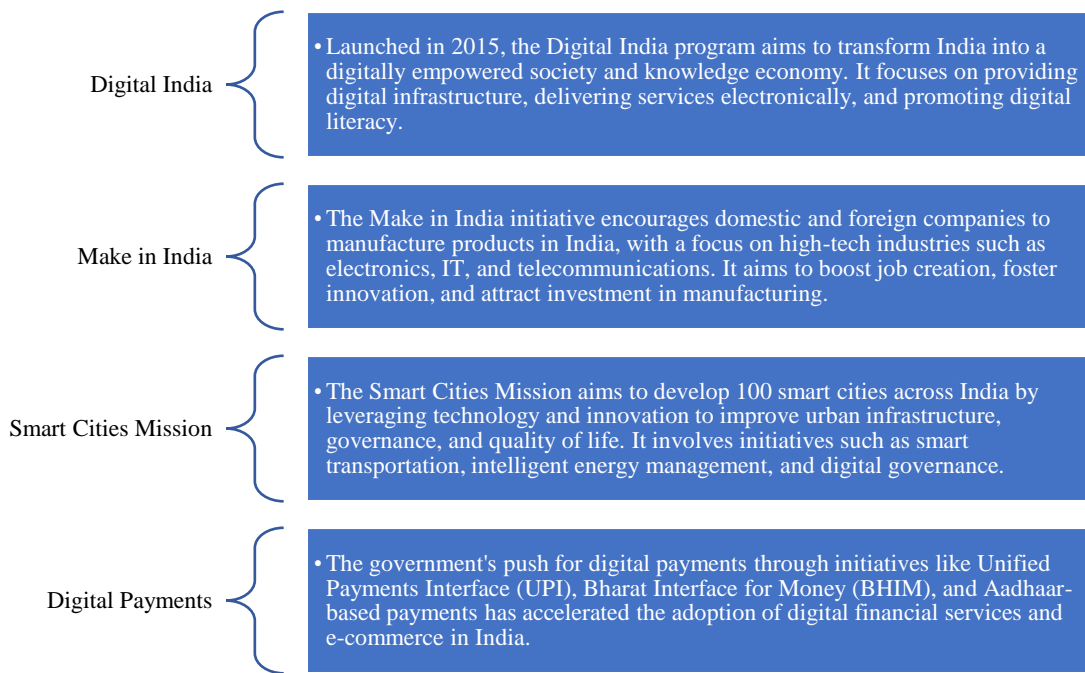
Digital India

• Launched in 2015, the Digital India program aims to transform India into a digitally empowered society and knowledge economy. It focuses on providing digital infrastructure, delivering services electronically, and promoting digital literacy.

Make in India

• The Make in India initiative encourages domestic and foreign companies to manufacture products in India, with a focus on high-tech industries such as electronics, IT, and telecommunications. It aims to boost job creation, foster innovation, and attract investment in manufacturing.

Smart Cities Mission

• The Smart Cities Mission aims to develop 100 smart cities across India by leveraging technology and innovation to improve urban infrastructure, governance, and quality of life. It involves initiatives such as smart transportation, intelligent energy management, and digital governance.

Digital Payments

• The government's push for digital payments through initiatives like Unified Payments Interface (UPI), Bharat Interface for Money (BHIM), and Aadhaar-based payments has accelerated the adoption of digital financial services and e-commerce in India.